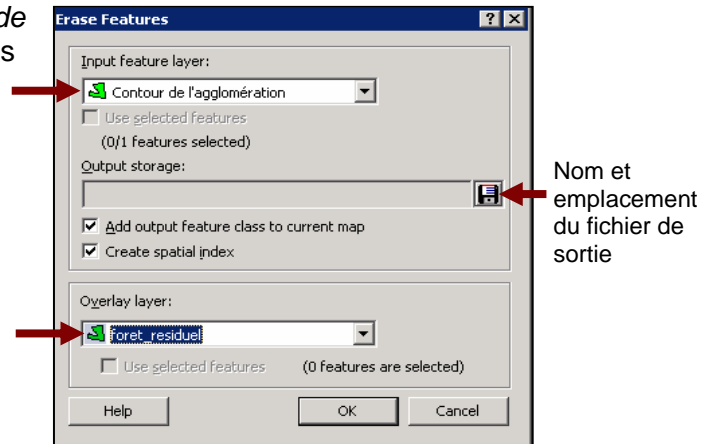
de
s

Erase Features

? X

Input feature layer:

Contour de l'agglomération

Use selected features

(0/1 features selected)

Output storage:

Add output feature class to current map

Create spatial index

Nom et emplacement du fichier de sortie

Overlay layer:

foret_residuel

Use selected features (0 features are selected)

Help OK Cancel